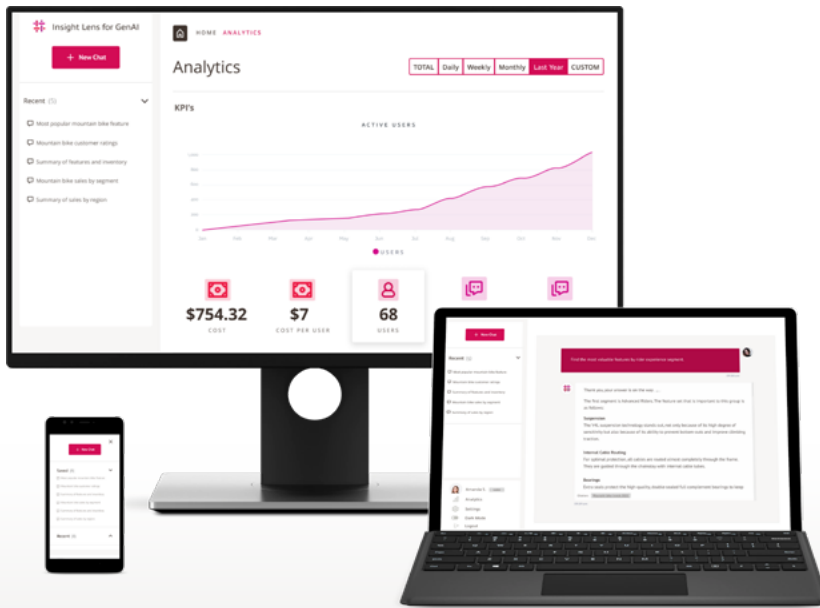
Insight Lens for GenAI

+ New Chat

Recent (5)

Most popular mountain bike feature

Mountain bike customer ratings

Summary of features and inventory

Mountain bike sales by segment

Summary of sales by region

HOME ANALYTICS

Analytics

TOTAL Daily Weekly Monthly Last Year CUSTOM

KPI's

ACTIVE USERS

USERS

$754.32
COST

$7
COST PER USER

68
USERS

+ New Chat

Recent

Find the most reliable features by rider experience segment.

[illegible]

+ New Chat

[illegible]

Recent